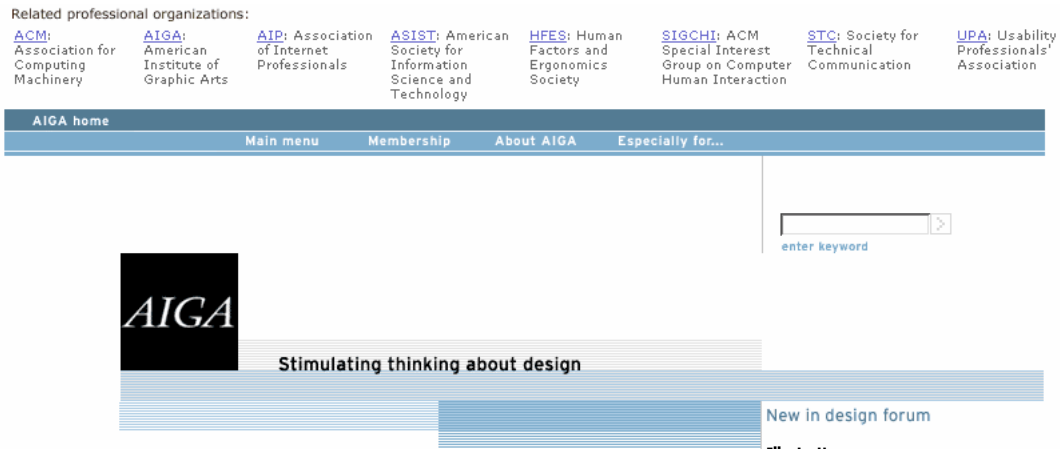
Related professional organizations:

ACM: Association for Computing Machinery

AIGA: American Institute of Graphic Arts

AIP: Association of Internet Professionals

ASIST: American Society for Information Science and Technology

HFES: Human Factors and Ergonomics Society

SIGCHI: ACM Special Interest Group on Computer Human Interaction

STC: Society for Technical Communication

UPA: Usability Professionals' Association

AIGA home

Main menu Membership About AIGA Especially for...

enter keyword

AIGA

Stimulating thinking about design

New in design forum

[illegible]